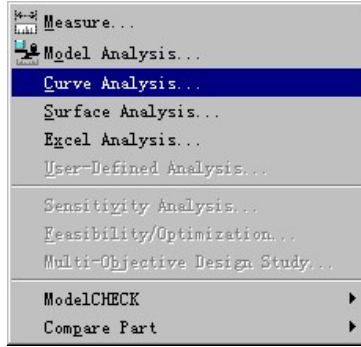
Measure...
Model Analysis...
Curve Analysis...
Surface Analysis...
Excel Analysis...
User-Defined Analysis...

Sensitivity Analysis...
Feasibility/Optimization...
Multi-Objective Design Study...

ModelCHECK
Compare Part